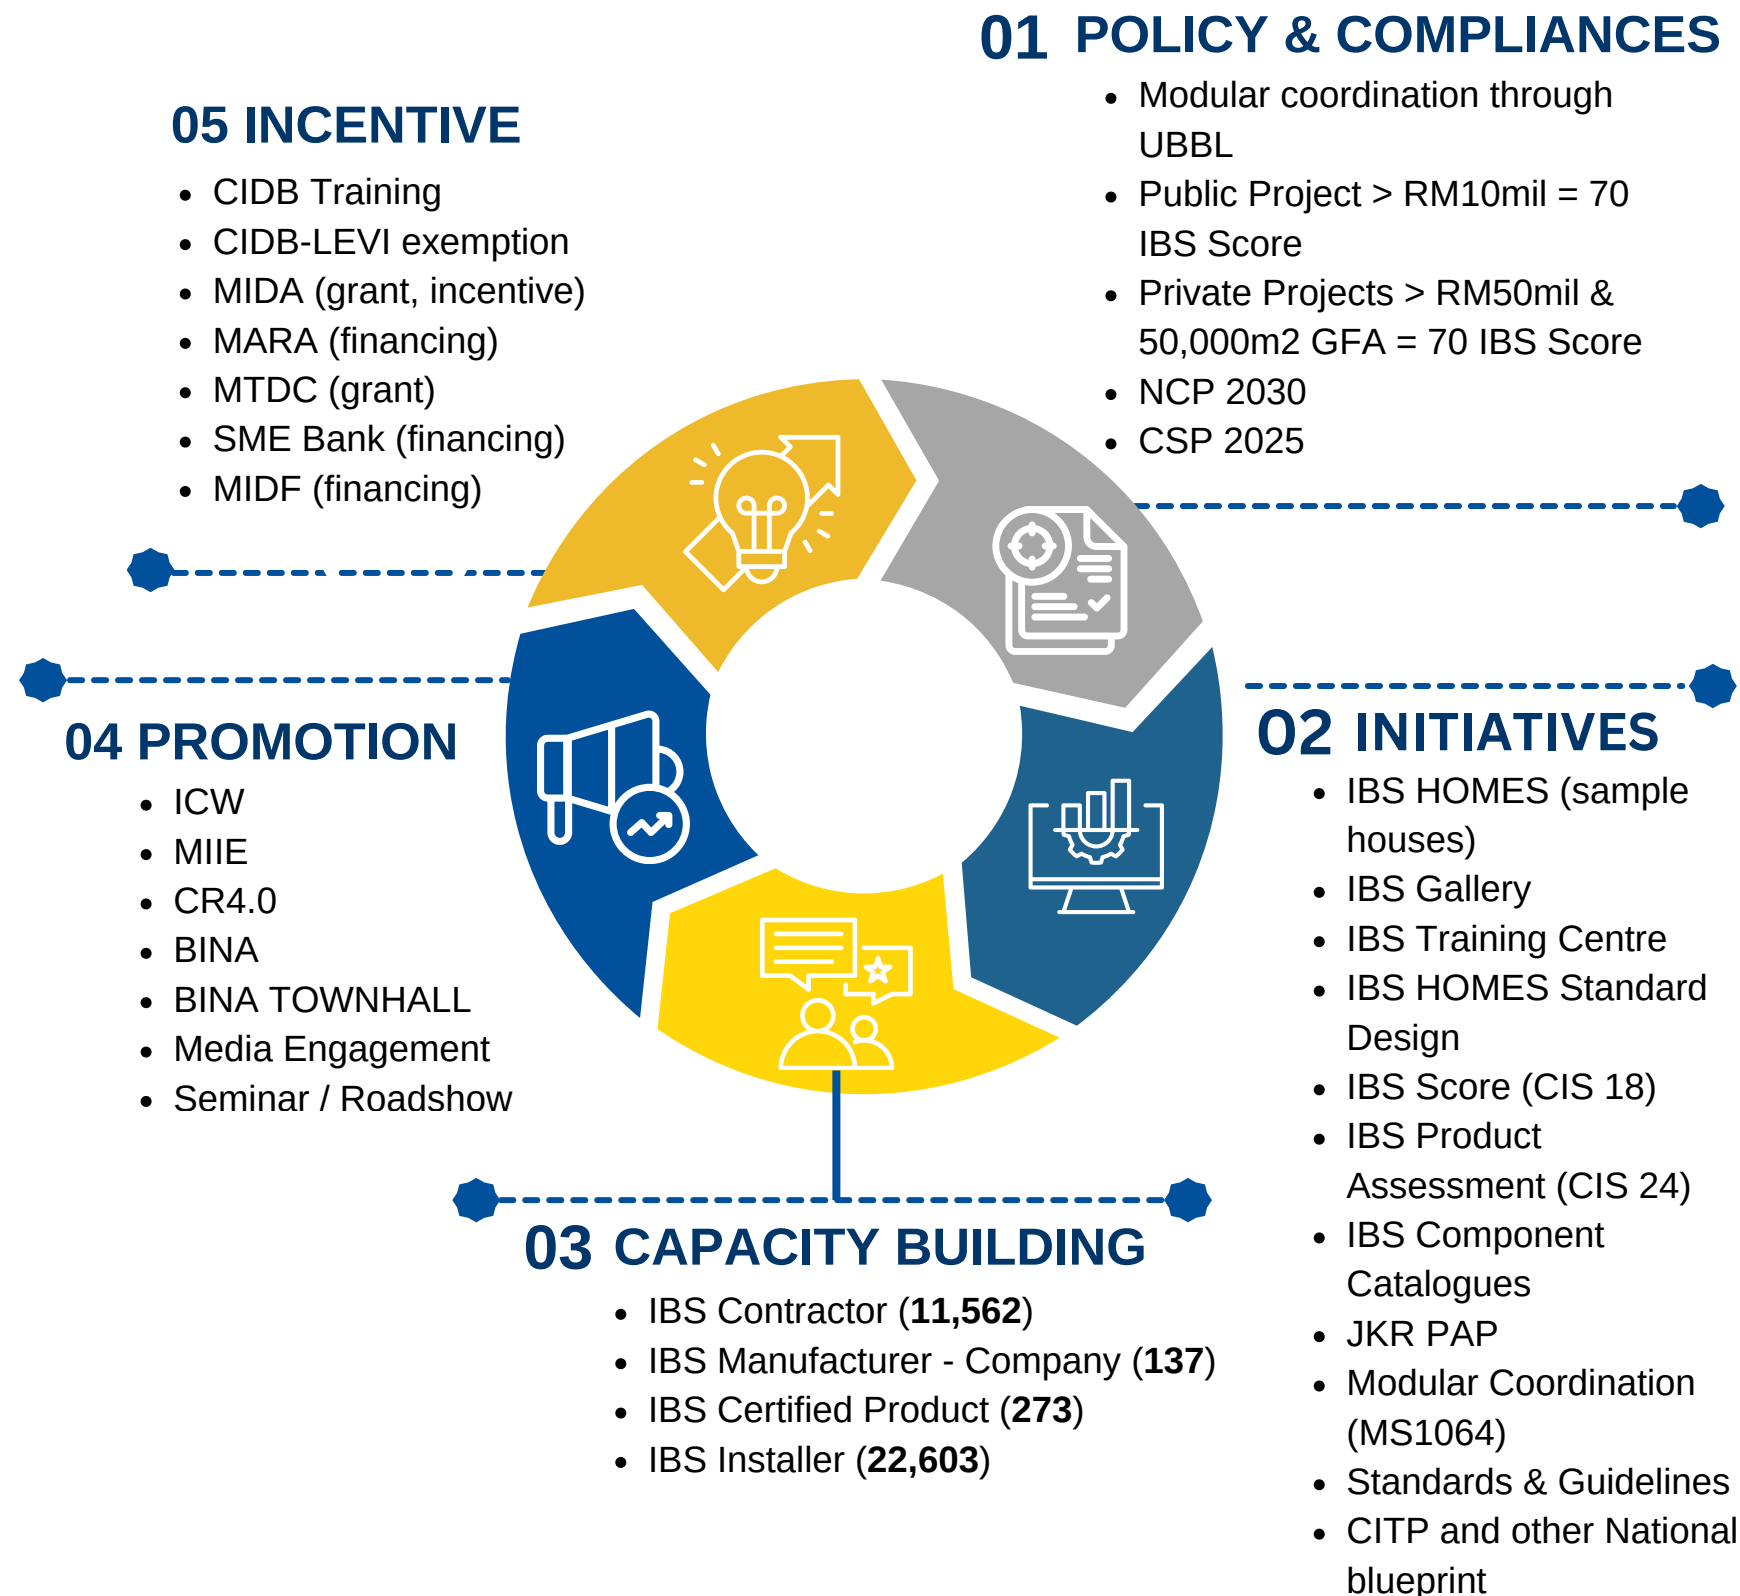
01 POLICY & COMPLIANCES

- Modular coordination through UBBL
- Public Project > RM10mil = 70 IBS Score
- Private Projects > RM50mil & 50,000m2 GFA = 70 IBS Score
- NCP 2030
- CSP 2025

05 INCENTIVE

- CIDB Training
- CIDB-LEVI exemption
- MIDA (grant, incentive)
- MARA (financing)
- MTDC (grant)
- SME Bank (financing)
- MIDF (financing)

04 PROMOTION

- ICW
- MIIE
- CR4.0
- BINA
- BINA TOWNHALL
- Media Engagement
- Seminar / Roadshow

02 INITIATIVES

- IBS HOMES (sample houses)
- IBS Gallery
- IBS Training Centre
- IBS HOMES Standard Design
- IBS Score (CIS 18)
- IBS Product Assessment (CIS 24)
- IBS Component Catalogues
- JKR PAP
- Modular Coordination (MS1064)
- Standards & Guidelines
- CITP and other National blueprint

03 CAPACITY BUILDING

- IBS Contractor (**11,562**)
- IBS Manufacturer - Company (**137**)
- IBS Certified Product (**273**)
- IBS Installer (**22,603**)